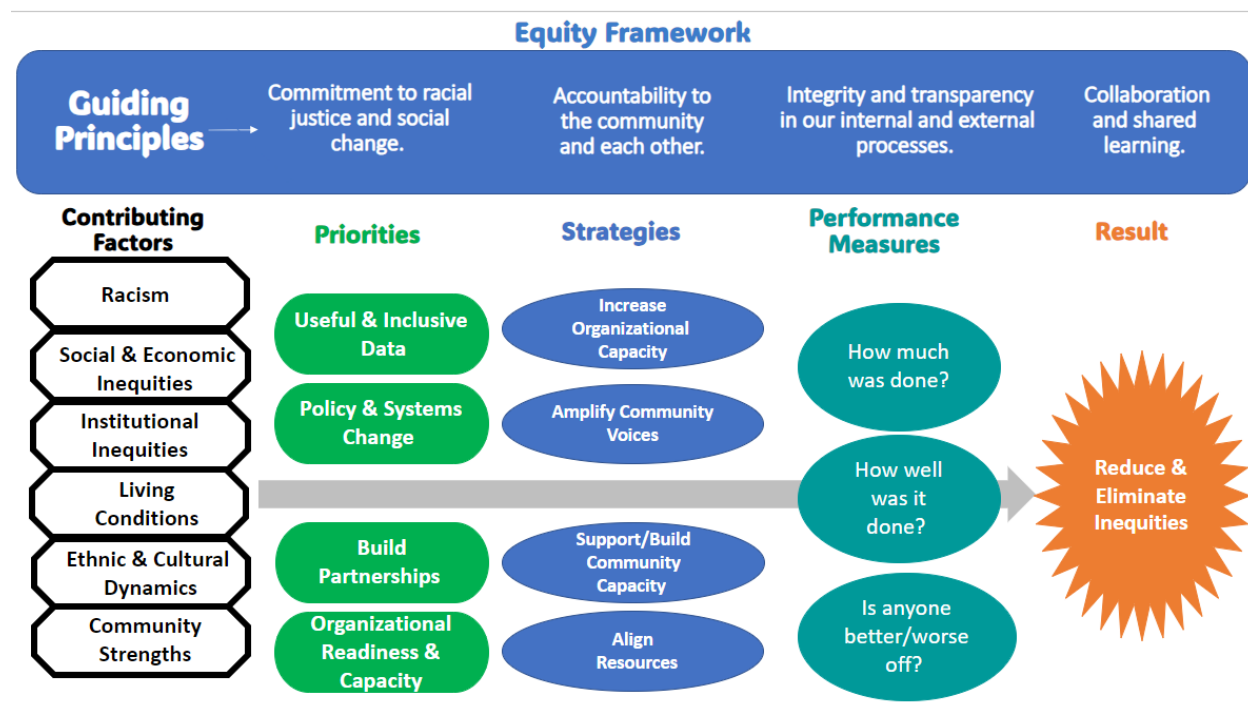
Equity Framework

Guiding Principles

Commitment to racial justice and social change.

Accountability to the community and each other.

Integrity and transparency in our internal and external processes.

Collaboration and shared learning.

Contributing Factors

Racism

Social & Economic Inequities

Institutional Inequities

Living Conditions

Ethnic & Cultural Dynamics

Community Strengths

Priorities

Useful & Inclusive Data

Policy & Systems Change

Build Partnerships

Organizational Readiness & Capacity

Strategies

Increase Organizational Capacity

Amplify Community Voices

Support/Build Community Capacity

Align Resources

Performance Measures

How much was done?

How well was it done?

Is anyone better/worse off?

Result

Reduce & Eliminate Inequities